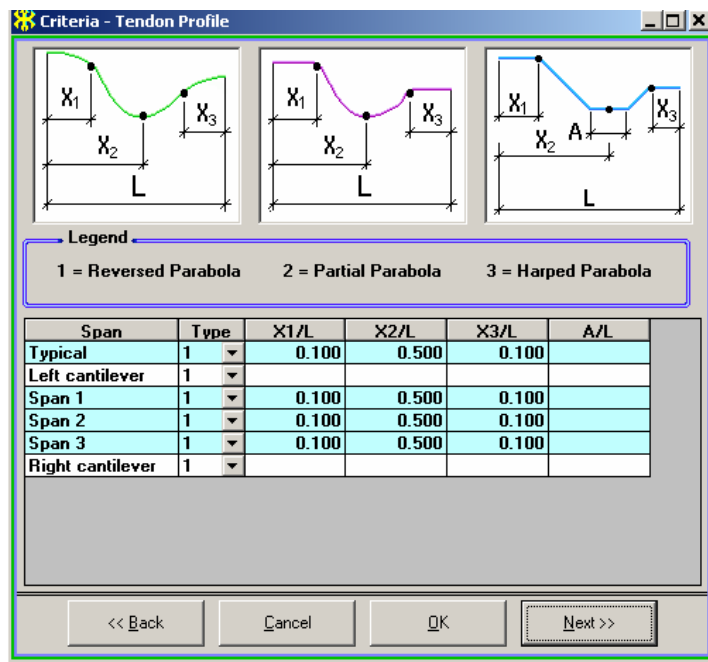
Criteria - Tendon Profile

$X_1$ $X_2$ $X_3$ L

$X_1$ $X_2$ $X_3$ L

$X_1$ $X_2$ A $X_3$ L

Legend

1 = Reversed Parabola 2 = Partial Parabola 3 = Harped Parabola

| Span | Type | X1/L | X2/L | X3/L | A/L |
|---|---|---|---|---|---|
| Typical | 1 | 0.100 | 0.500 | 0.100 | |
| Left cantilever | 1 | | | | |
| Span 1 | 1 | 0.100 | 0.500 | 0.100 | |
| Span 2 | 1 | 0.100 | 0.500 | 0.100 | |
| Span 3 | 1 | 0.100 | 0.500 | 0.100 | |
| Right cantilever | 1 | | | | |

<< Back Cancel OK Next >>